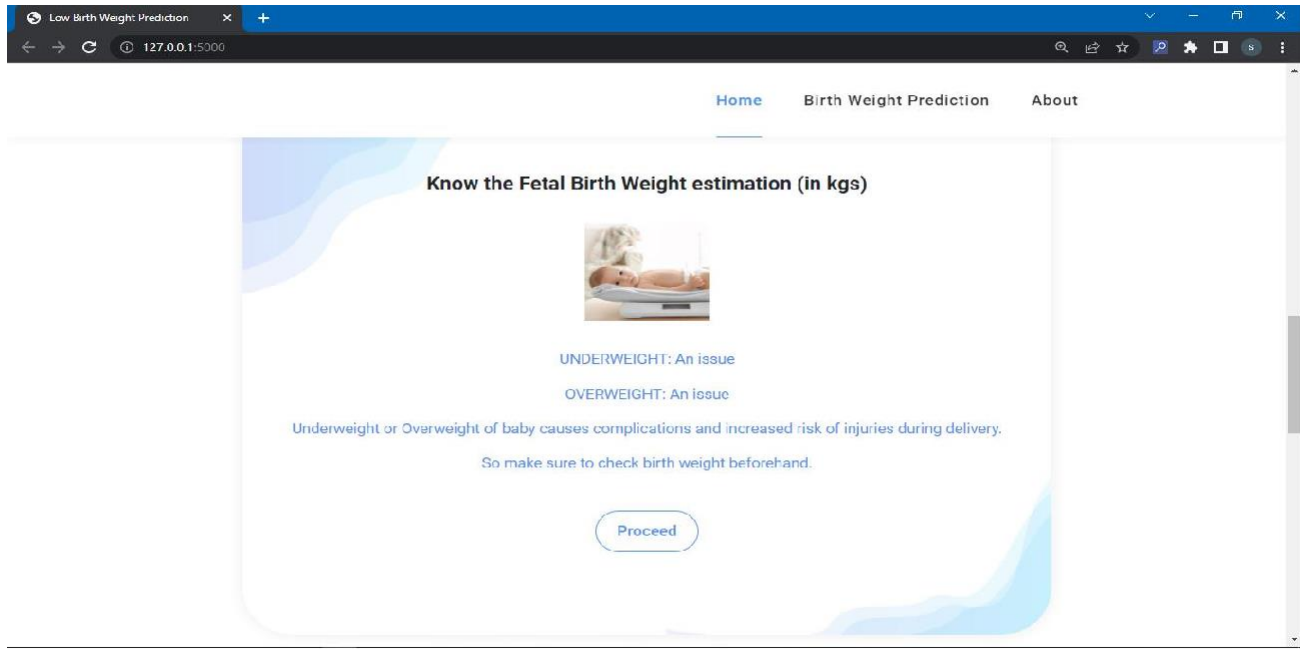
Low Birth Weight Prediction

127.0.0.1:5000

Home
Birth Weight Prediction
About

Know the Fetal Birth Weight estimation (in kgs)

UNDERWEIGHT: An issue

OVERWEIGHT: An issue

Underweight or Overweight of baby causes complications and increased risk of injuries during delivery.

So make sure to check birth weight beforehand.

Proceed